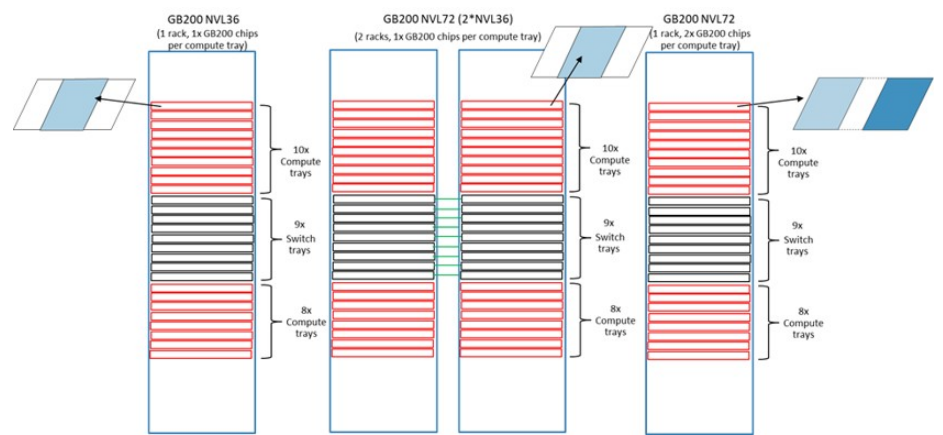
GB200 NVL36
(1 rack, 1x GB200 chips per compute tray)

10x Compute trays

9x Switch trays

8x Compute trays

GB200 NVL72 (2*NVL36)
(2 racks, 1x GB200 chips per compute tray)

10x Compute trays

9x Switch trays

8x Compute trays

GB200 NVL72
(1 rack, 2x GB200 chips per compute tray)

10x Compute trays

9x Switch trays

8x Compute trays